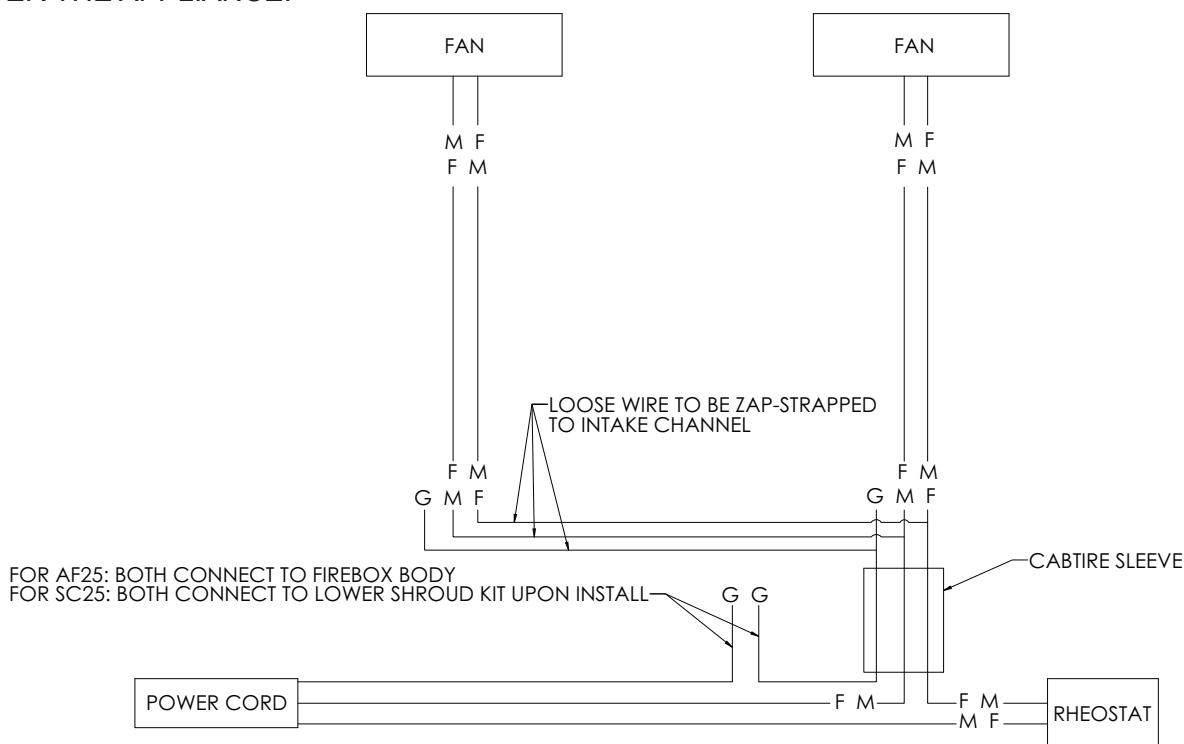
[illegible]

FAN

FAN

M F
F M

M F
F M

LOOSE WIRE TO BE ZAP-STRAPPED TO INTAKE CHANNEL

F M
G M F

F M
G M F

CABTIRE SLEEVE

FOR AF25: BOTH CONNECT TO FIREBOX BODY
FOR SC25: BOTH CONNECT TO LOWER SHROUD KIT UPON INSTALL

G G

POWER CORD

F M

F M
M F

RHEOSTAT